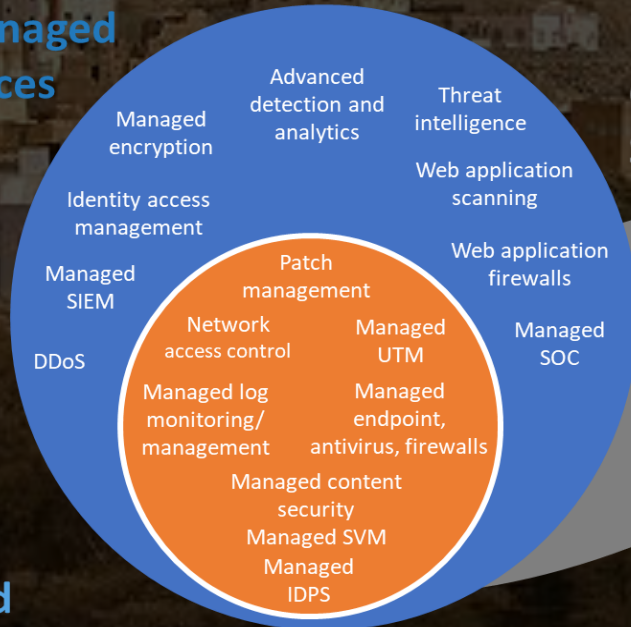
naged
ces

Managed encryption

Advanced detection and analytics

Threat intelligence

Web application scanning

Identity access management

Web application firewalls

Managed SIEM

Managed SOC

DDoS

Patch management

Network access control

Managed UTM

Managed log monitoring/ management

Managed endpoint, antivirus, firewalls

Managed content security

Managed SVM

Managed IDPS

d